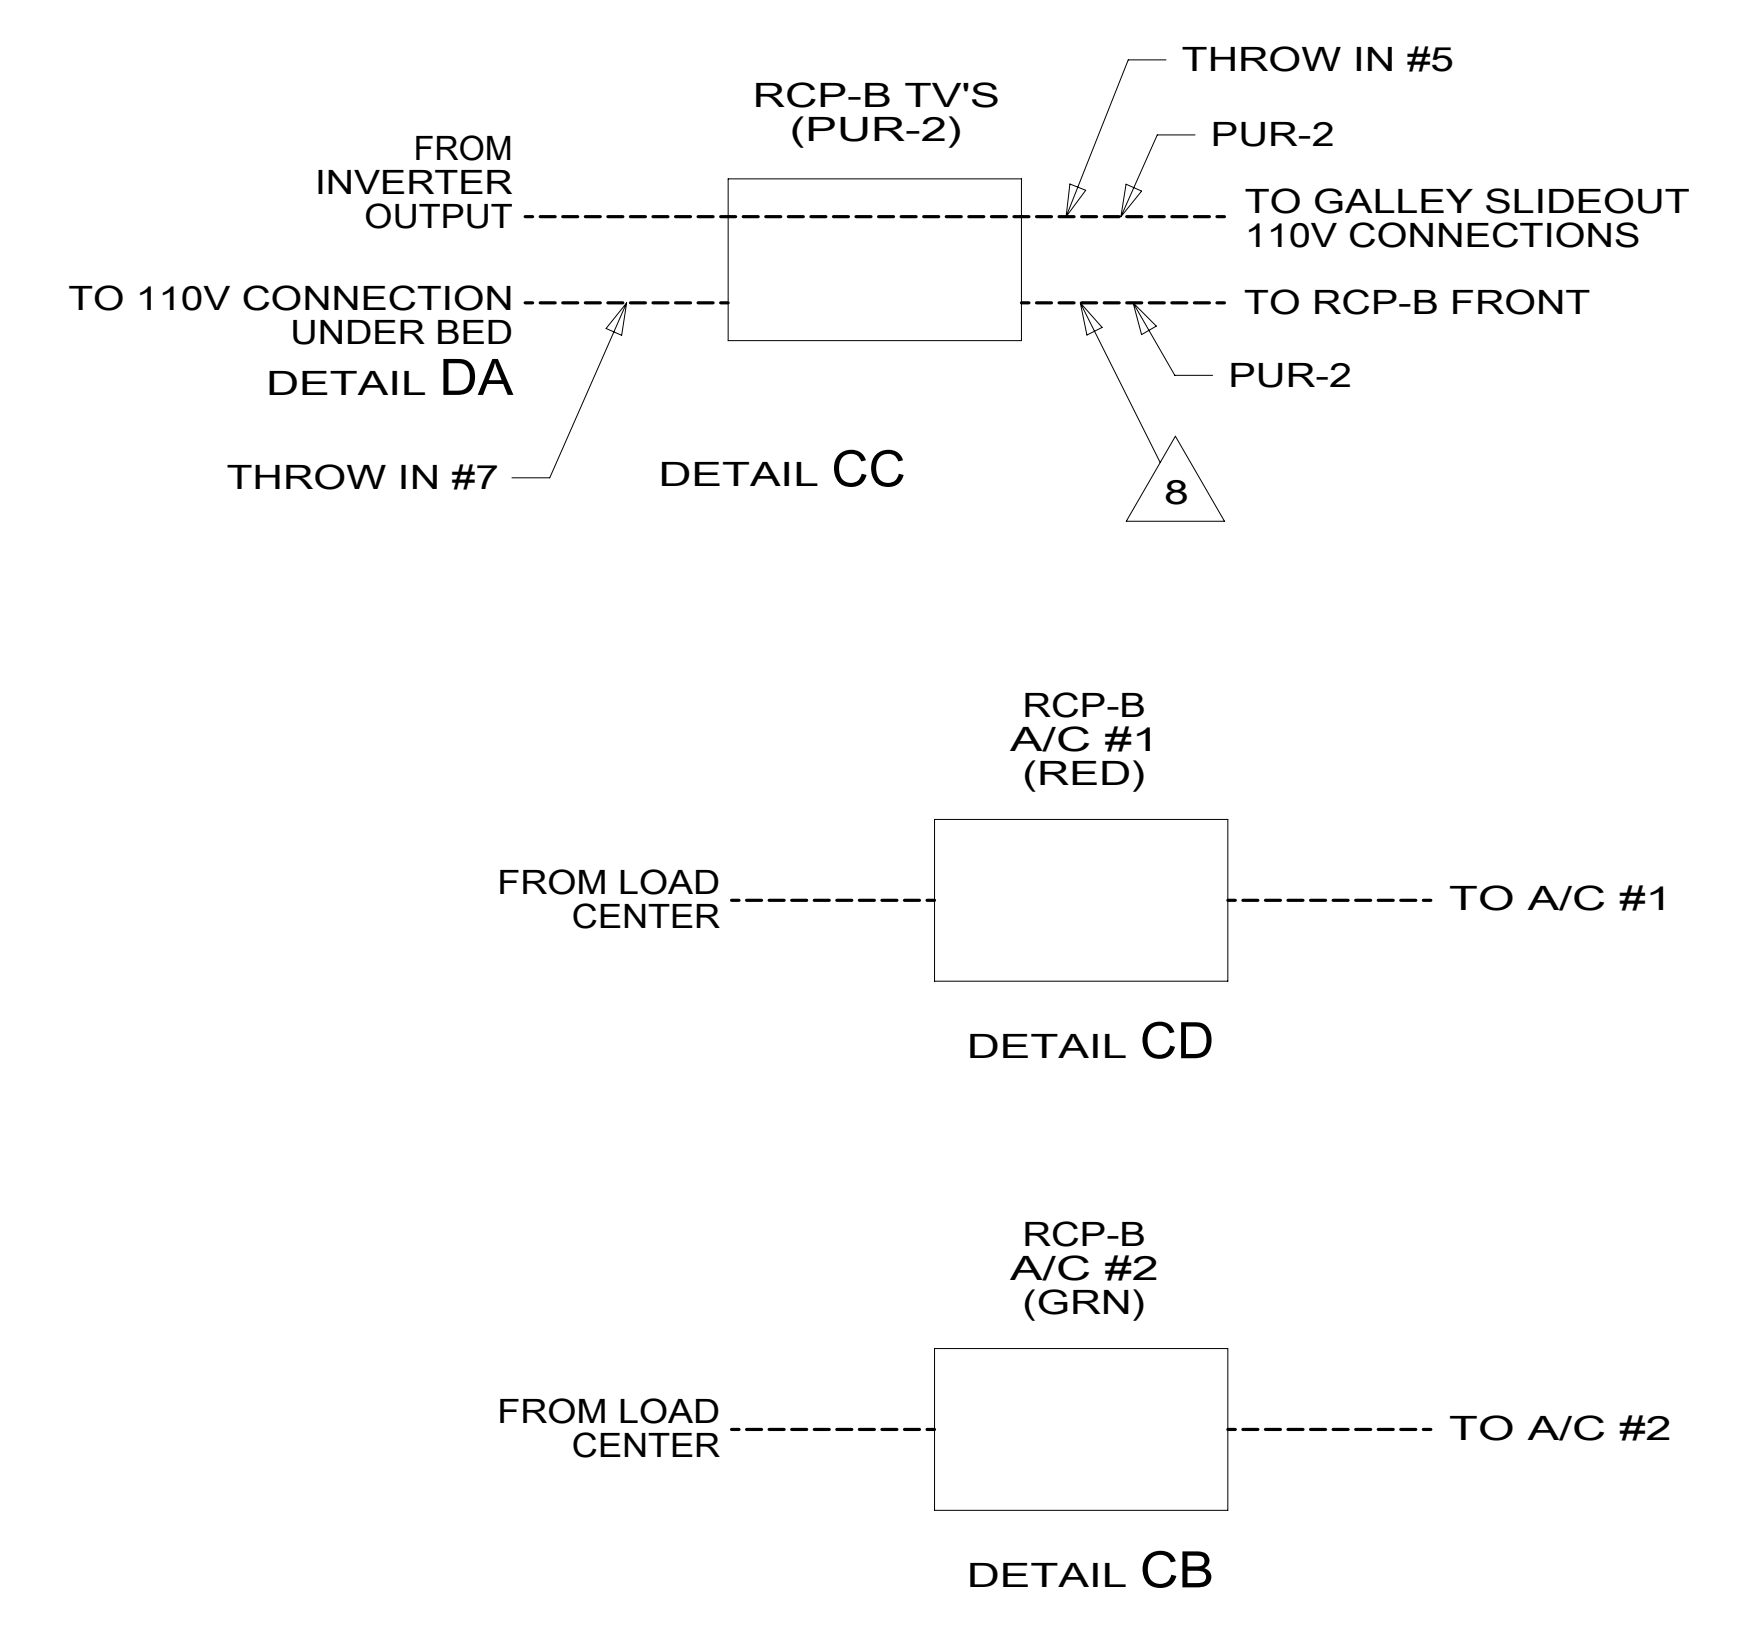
THROW IN #5

RCP-B TV'S
(PUR-2)

PUR-2

FROM
INVERTER
OUTPUT

TO GALLEY SLIDEOUT
110V CONNECTIONS

TO 110V CONNECTION
UNDER BED
DETAIL DA

TO RCP-B FRONT

PUR-2

THROW IN #7

DETAIL CC

8

RCP-B
A/C #1
(RED)

FROM LOAD
CENTER

TO A/C #1

DETAIL CD

RCP-B
A/C #2
(GRN)

FROM LOAD
CENTER

TO A/C #2

DETAIL CB